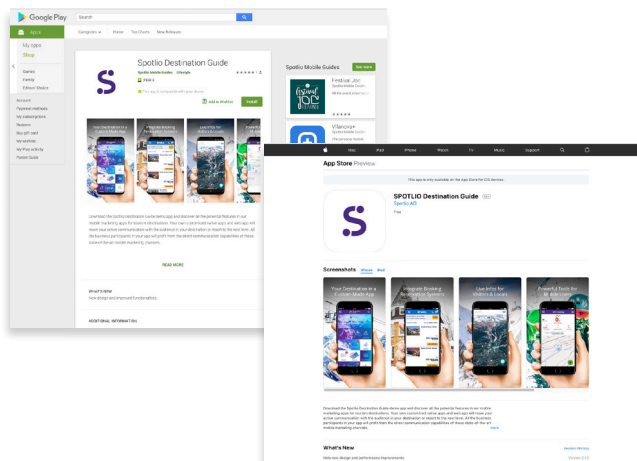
Google Play

Search

Apps

Categories Home Top Charts New Releases

My apps
Shop

Games
Family
Editors' Choice

Account
Payment methods
My subscriptions
Redeem
Buy gift card
My wishlist
My Play activity
Parent Guide

Spotlio Destination Guide
Spotlio Mobile Guides Lifestyle
PEGI 3
This app is compatible with your device.
Add to Wishlist Install

Your Destination in a Custom Mobile App
Integrate Booking Reservation Systems
Live Info for Visitors & Locals

Download the Spotlio Destination Guide demo app and discover all the potential features in our mobile marketing apps for tourism destinations. Your own customized native apps and web app will boost your active communication with the audience in your destination or beyond to the next level. All the business participants in your app will profit from the direct communication capabilities of these state-of-the-art mobile marketing channels.

READ MORE

WHAT'S NEW
New design and improved functionalities.

ADDITIONAL INFORMATION

Spotlio Mobile Guides See more
Festival JBC
Spotlio Mobile Guides
Villanova+
Spotlio Mobile Guides

Mac iPad iPhone Watch TV Music Support

App Store Preview

This app is only available on the App Store for iOS devices.

SPOTLIO Destination Guide 4+
Spotlio AG
Free

Screenshots iPhone iPad

Your Destination in a Custom Mobile App
Integrate Booking Reservation Systems
Live Info for Visitors & Locals
Powerful Tools for Marketing Teams

Download the Spotlio Destination Guide demo app and discover all the potential features in our mobile marketing apps for tourism destinations. Your own customized native apps and web app will boost your active communication with the audience in your destination or beyond to the next level. All the business participants in your app will profit from the direct communication capabilities of these state-of-the-art mobile marketing channels.
more

What's New
Version History
Hello new design and performance improvements
Version 2.0